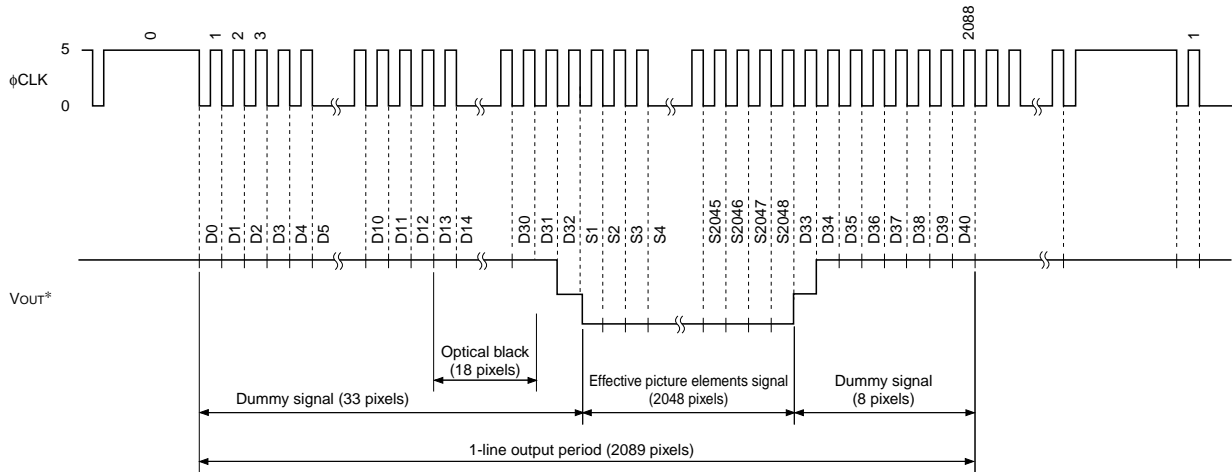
0 1 2 3 2088 1

5
φCLK
0

D0 D1 D2 D3 D4 D5 D10 D11 D12 D13 D14 D30 D31 D32 S1 S2 S3 S4 S2045 S2046 S2047 S2048 D33 D34 D35 D36 D37 D38 D39 D40

VOUT*

Optical black (18 pixels)

Dummy signal (33 pixels)

Effective picture elements signal (2048 pixels)

Dummy signal (8 pixels)

1-line output period (2089 pixels)